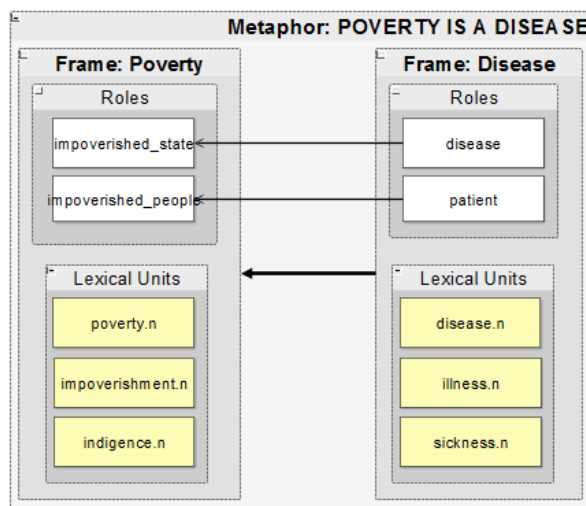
Metaphor: POVERTY IS A DISEASE

Frame: Poverty

Roles

impoverished_state

impoverished_people

Lexical Units

poverty.n

impoverishment.n

indigence.n

Frame: Disease

Roles

disease

patient

Lexical Units

disease.n

illness.n

sickness.n